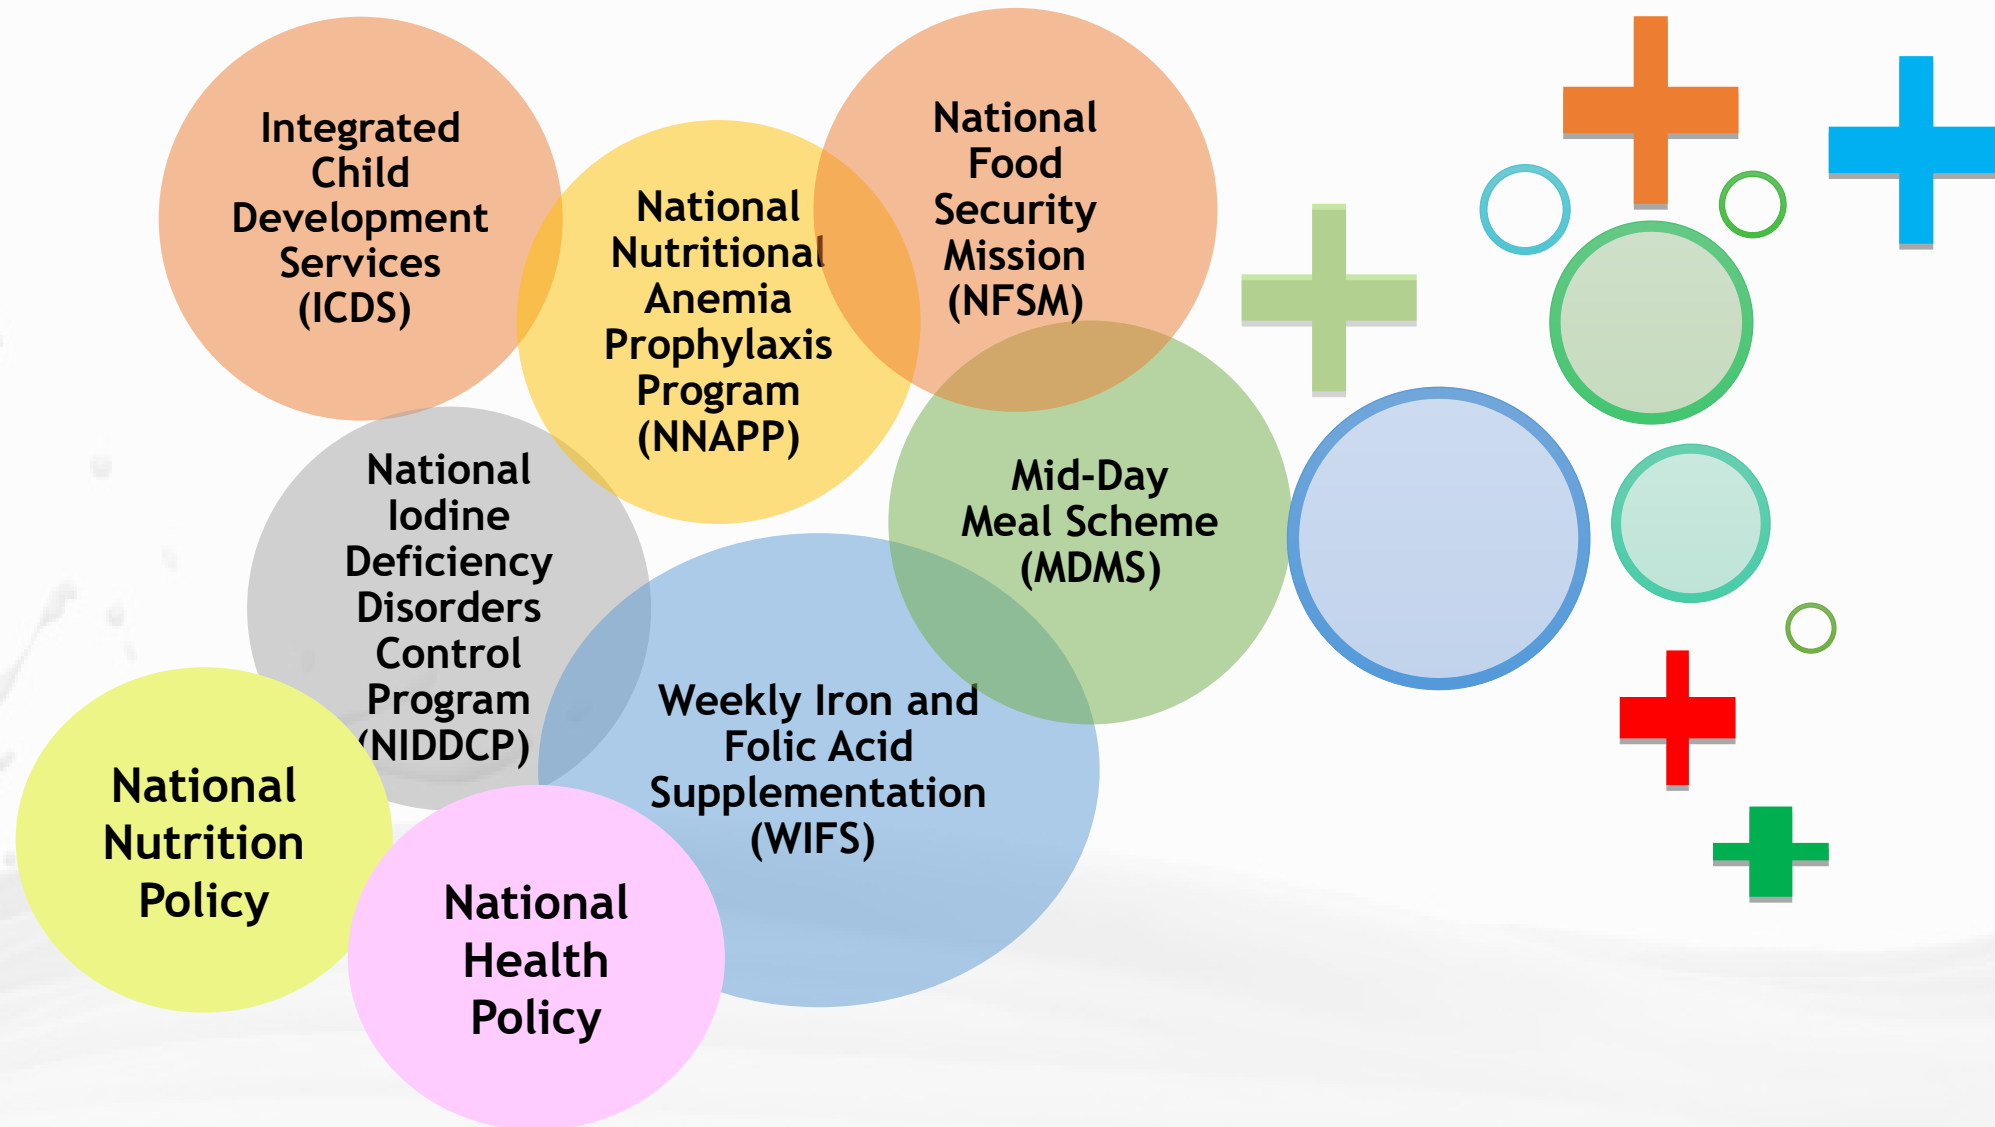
Integrated Child Development Services (ICDS)

National Nutritional Anemia Prophylaxis Program (NNAPP)

National Food Security Mission (NFSM)

National Iodine Deficiency Disorders Control Program (NIDDCP)

Mid-Day Meal Scheme (MDMS)

Weekly Iron and Folic Acid Supplementation (WIFS)

National Nutrition Policy

National Health Policy